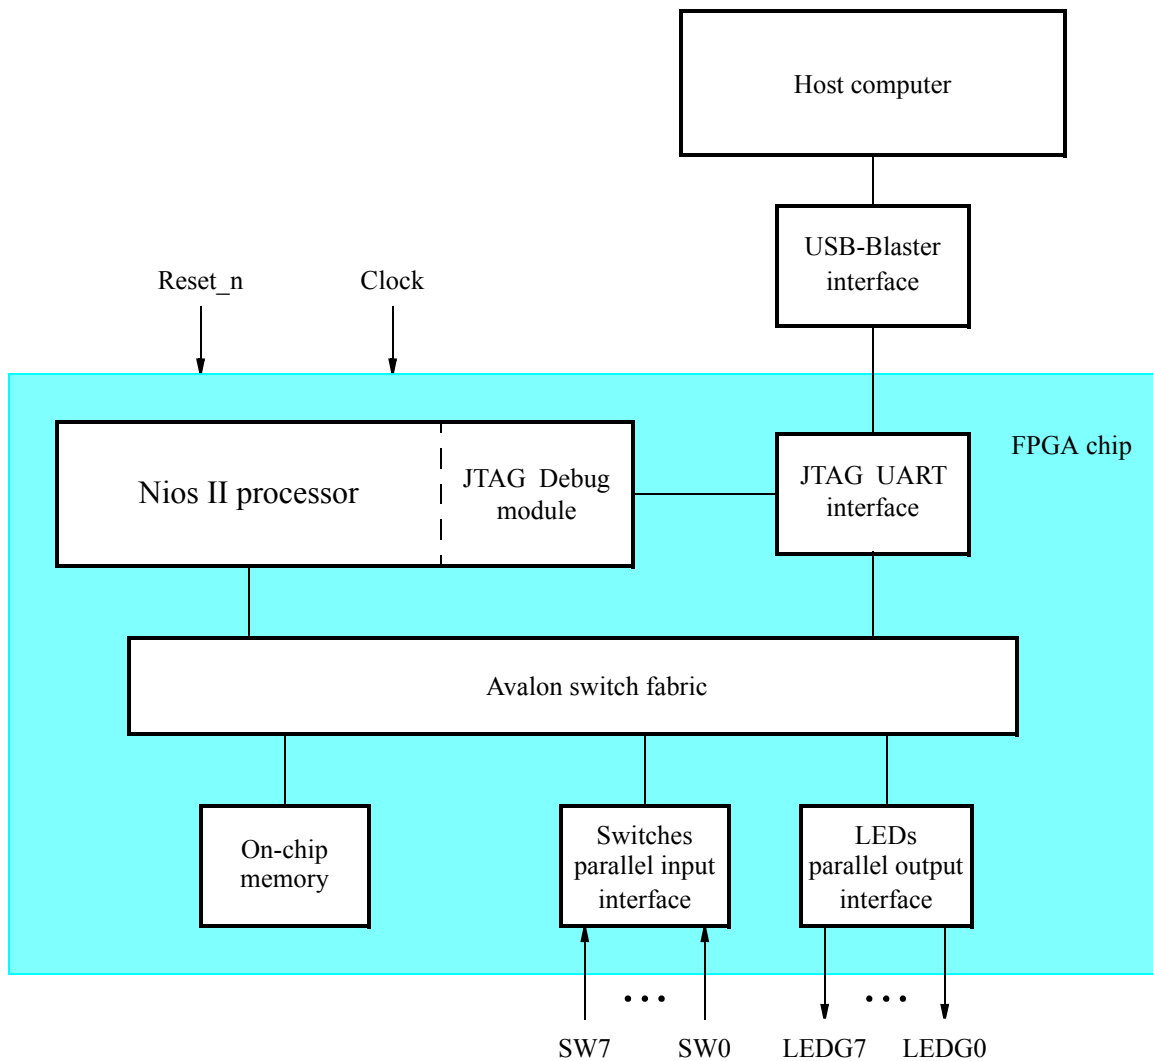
Host computer

USB-Blaster interface

Reset_n

Clock

FPGA chip

Nios II processor

JTAG Debug module

JTAG UART interface

Avalon switch fabric

On-chip memory

Switches parallel input interface

LEDs parallel output interface

. . .

. . .

SW7

SW0

LEDG7

LEDG0